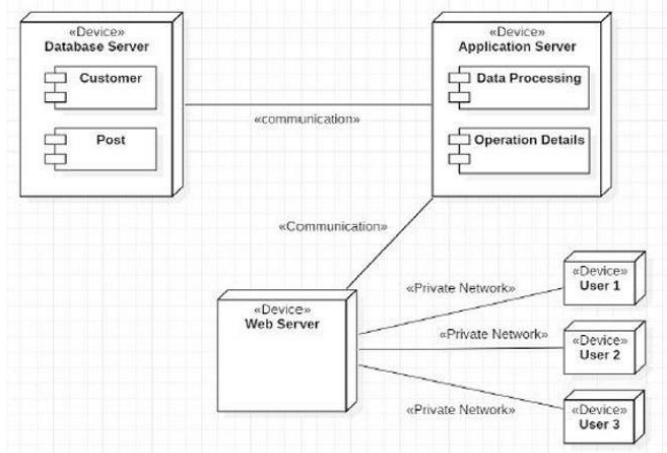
«Device»
Database Server

Customer

Post

«communication»

«Device»
Application Server

Data Processing

Operation Details

«Communication»

«Device»
Web Server

«Private Network»

«Device»
User 1

«Private Network»

«Device»
User 2

«Private Network»

«Device»
User 3